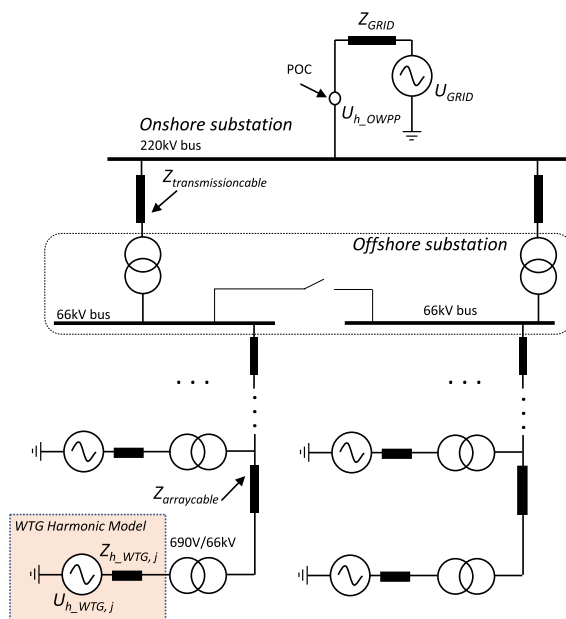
$Z_{GRID}$

POC

$U_{h\_OWPP}$

$U_{GRID}$

Onshore substation

220kV bus

$Z_{transmissioncable}$

Offshore substation

66kV bus

66kV bus

. . .

. . .

$Z_{arraycable}$

WTG Harmonic Model

$Z_{h\_WTG,\,j}$

690V/66kV

$U_{h\_WTG,\,j}$